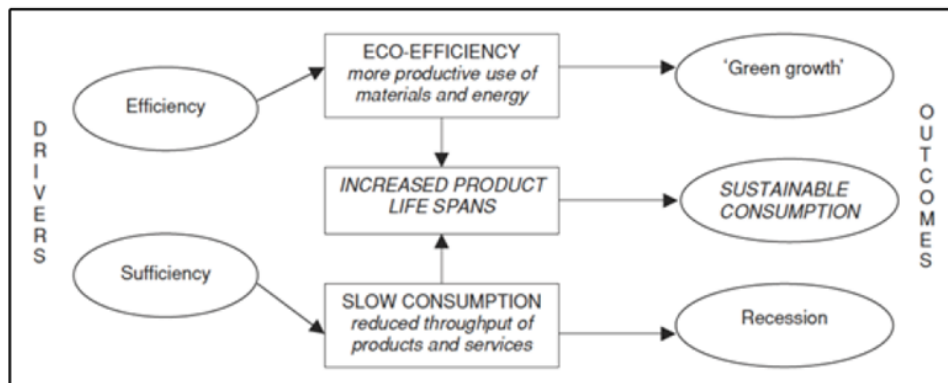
DRIVERS

Efficiency

Sufficiency

ECO-EFFICIENCY
more productive use of materials and energy

INCREASED PRODUCT LIFE SPANS

SLOW CONSUMPTION
reduced throughput of products and services

'Green growth'

SUSTAINABLE CONSUMPTION

Recession

OUTCOMES